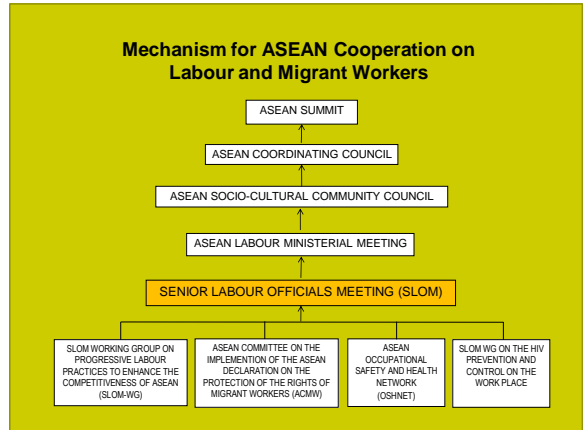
Mechanism for ASEAN Cooperation on Labour and Migrant Workers

ASEAN SUMMIT

ASEAN COORDINATING COUNCIL

ASEAN SOCIO-CULTURAL COMMUNITY COUNCIL

ASEAN LABOUR MINISTERIAL MEETING

SENIOR LABOUR OFFICIALS MEETING (SLOM)

SLOM WORKING GROUP ON PROGRESSIVE LABOUR PRACTICES TO ENHANCE THE COMPETITIVENESS OF ASEAN (SLOM-WG)

ASEAN COMMITTEE ON THE IMPLEMENTION OF THE ASEAN DECLARATION ON THE PROTECTION OF THE RIGHTS OF MIGRANT WORKERS (ACMW)

ASEAN OCCUPATIONAL SAFETY AND HEALTH NETWORK (OSHNET)

SLOM WG ON THE HIV PREVENTION AND CONTROL ON THE WORK PLACE